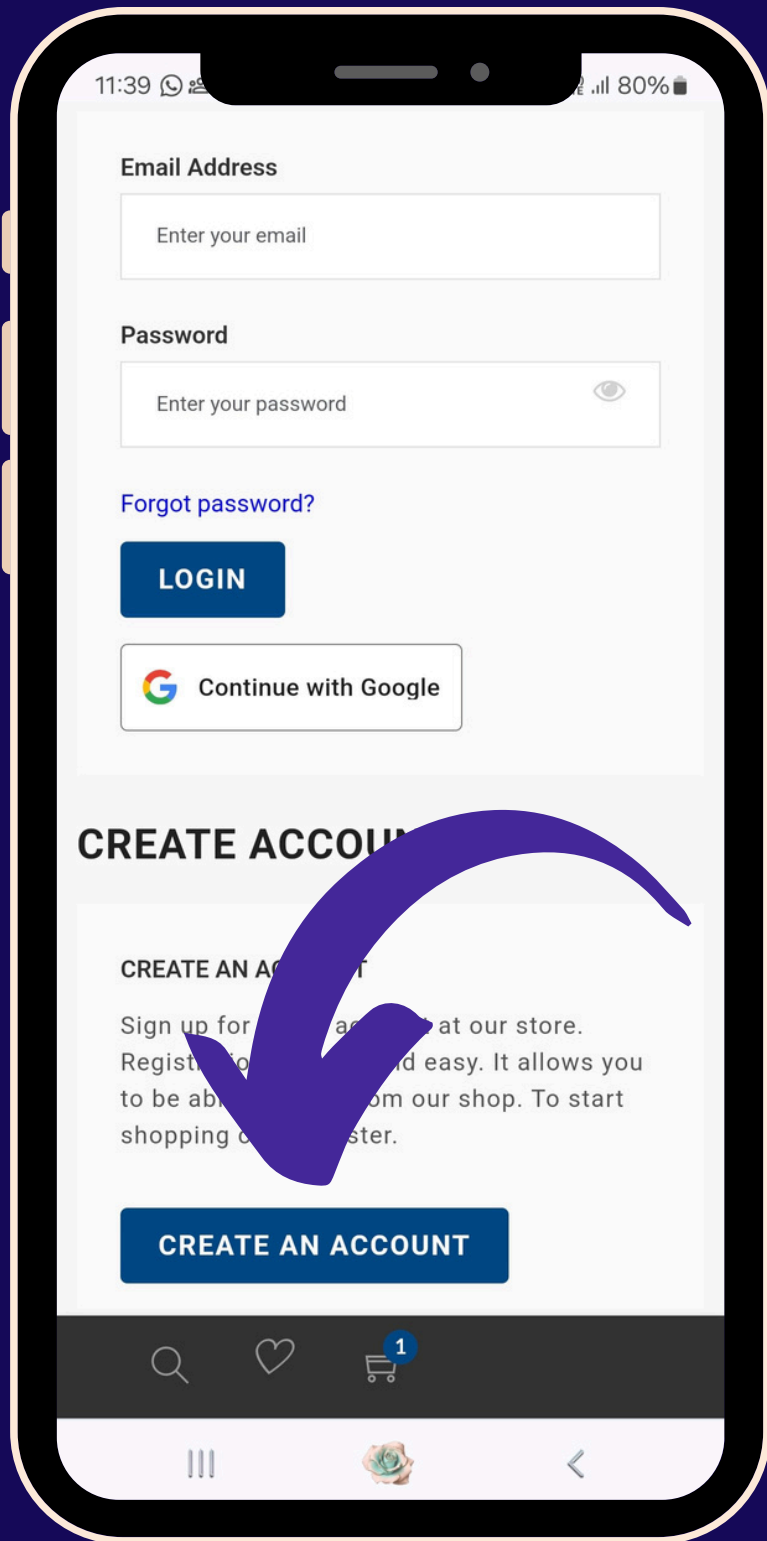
11:39 80%

Email Address

Enter your email

Password

Enter your password

Forgot password?

LOGIN

Continue with Google

CREATE ACCOU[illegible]

CREATE AN AC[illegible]T

Sign up for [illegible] ac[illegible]t at our store. Registr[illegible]io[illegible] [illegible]d easy. It allows you to be ab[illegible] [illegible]om our shop. To start shopping c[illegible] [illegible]ster.

CREATE AN ACCOUNT

1